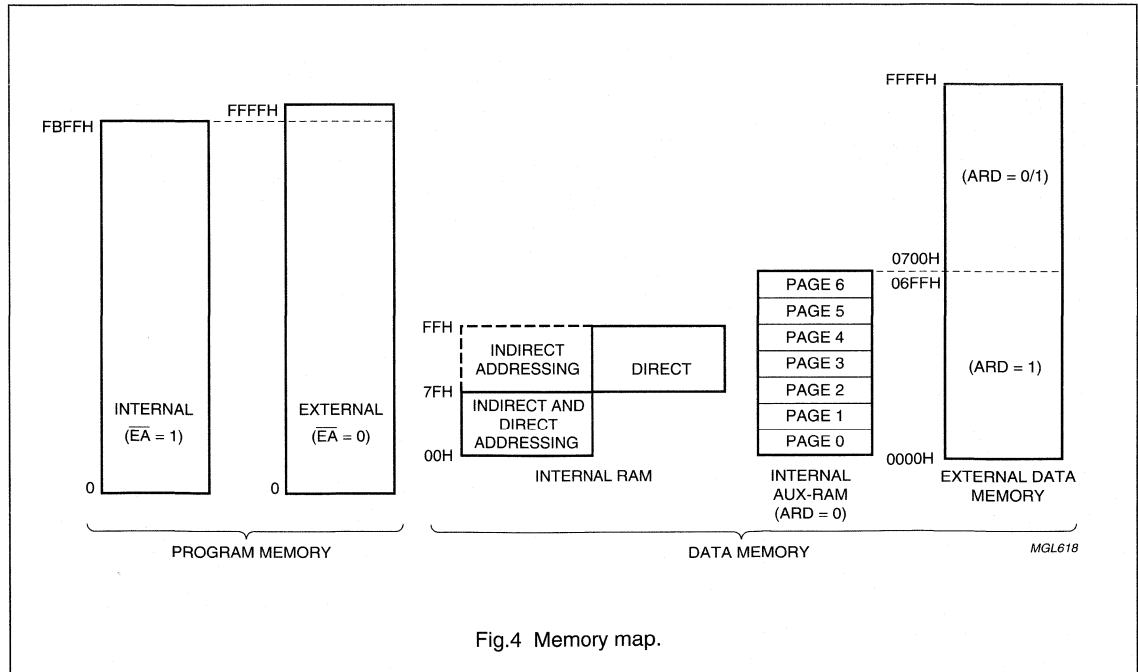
FBFFFH

INTERNAL

$(\overline{EA} = 1)$

0

FFFFFH

EXTERNAL

$(\overline{EA} = 0)$

0

PROGRAM MEMORY

FFH

INDIRECT ADDRESSING

DIRECT

7FH

INDIRECT AND DIRECT ADDRESSING

00H

INTERNAL RAM

PAGE 6
PAGE 5
PAGE 4
PAGE 3
PAGE 2
PAGE 1
PAGE 0

INTERNAL AUX-RAM (ARD = 0)

FFFFH

(ARD = 0/1)

0700H

06FFH

(ARD = 1)

0000H

EXTERNAL DATA MEMORY

DATA MEMORY

MGL618

Fig.4 Memory map.